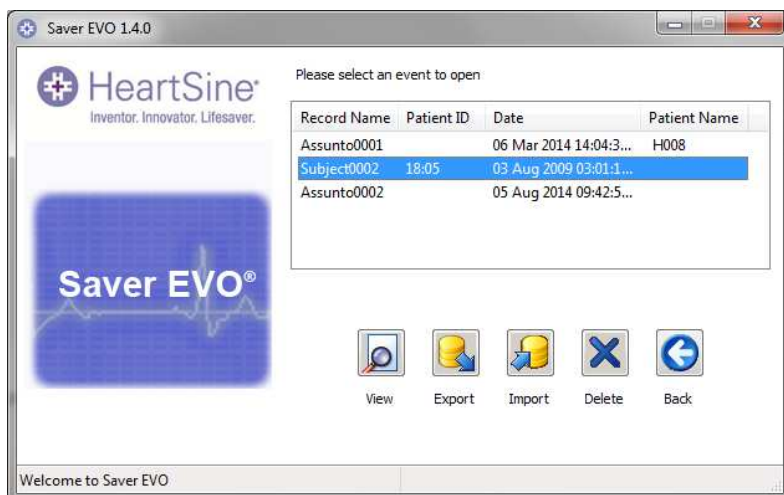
Saver EVO 1.4.0

HeartSine
Inventor. Innovator. Lifesaver.

Saver EVO®

Please select an event to open

| Record Name | Patient ID | Date | Patient Name |
|---|---|---|---|
| Assunto0001 | | 06 Mar 2014 14:04:3... | H008 |
| Subject0002 | 18:05 | 03 Aug 2009 03:01:1... | |
| Assunto0002 | | 05 Aug 2014 09:42:5... | |

View Export Import Delete Back

Welcome to Saver EVO